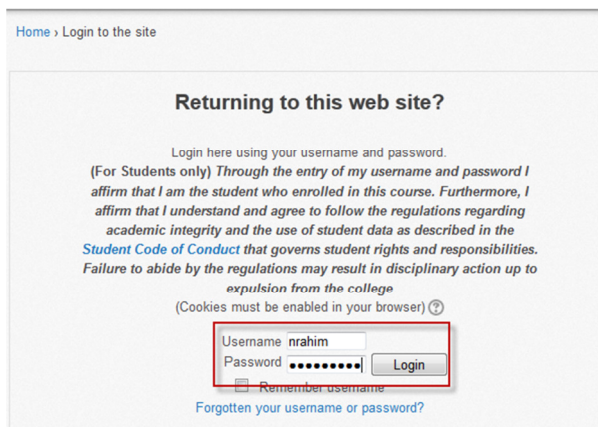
Home › Login to the site

Returning to this web site?

Login here using your username and password.

(For Students only) Through the entry of my username and password I affirm that I am the student who enrolled in this course. Furthermore, I affirm that I understand and agree to follow the regulations regarding academic integrity and the use of student data as described in the Student Code of Conduct that governs student rights and responsibilities. Failure to abide by the regulations may result in disciplinary action up to expulsion from the college

(Cookies must be enabled in your browser) ?

Username nrahim
Password ●●●●●●●●● Login
Remember username

Forgotten your username or password?